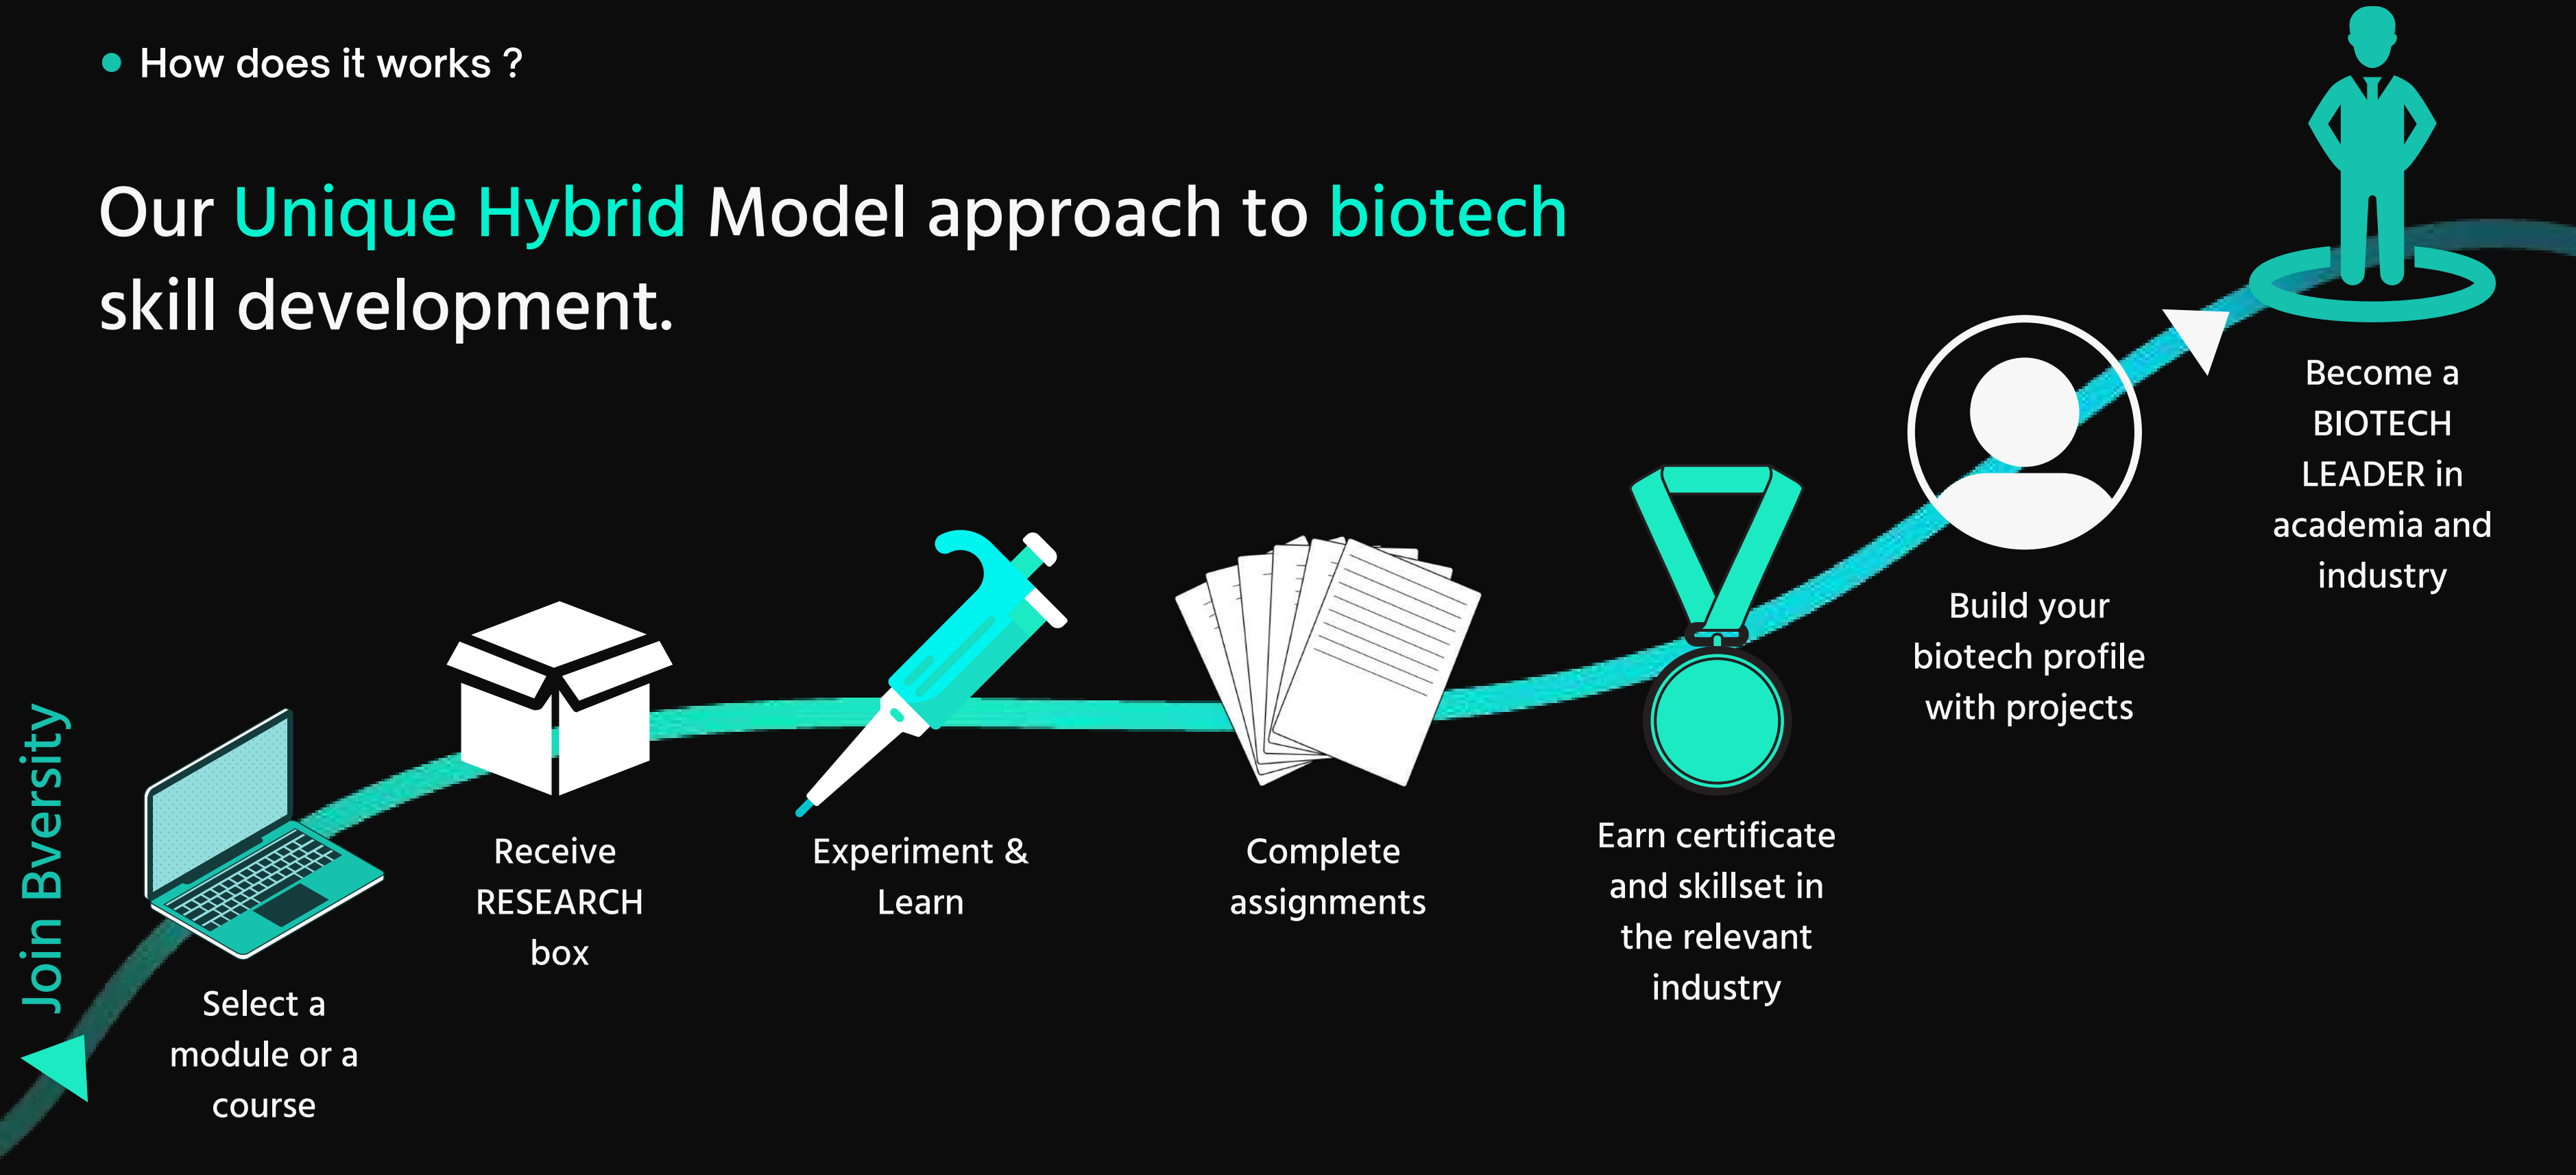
How does it works ?

Our Unique Hybrid Model approach to biotech skill development.

Join Bversity

Select a module or a course

Receive RESEARCH box

Experiment & Learn

Complete assignments

Earn certificate and skillset in the relevant industry

Build your biotech profile with projects

Become a BIOTECH LEADER in academia and industry